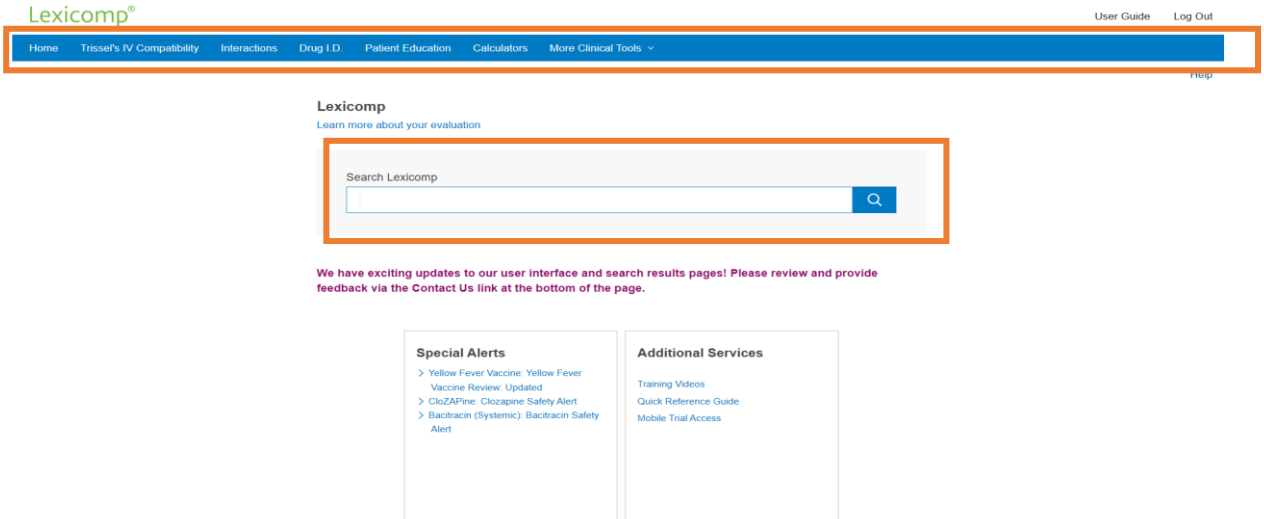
Lexicomp®

User Guide Log Out

Home Trissel's IV Compatibility Interactions Drug I.D. Patient Education Calculators More Clinical Tools

Help

Lexicomp

Learn more about your evaluation

Search Lexicomp

We have exciting updates to our user interface and search results pages! Please review and provide feedback via the Contact Us link at the bottom of the page.

Special Alerts

> Yellow Fever Vaccine: Yellow Fever Vaccine Review: Updated

> CloZAPine: Clozapine Safety Alert

> Bacitracin (Systemic): Bacitracin Safety Alert

Additional Services

Training Videos

Quick Reference Guide

Mobile Trial Access